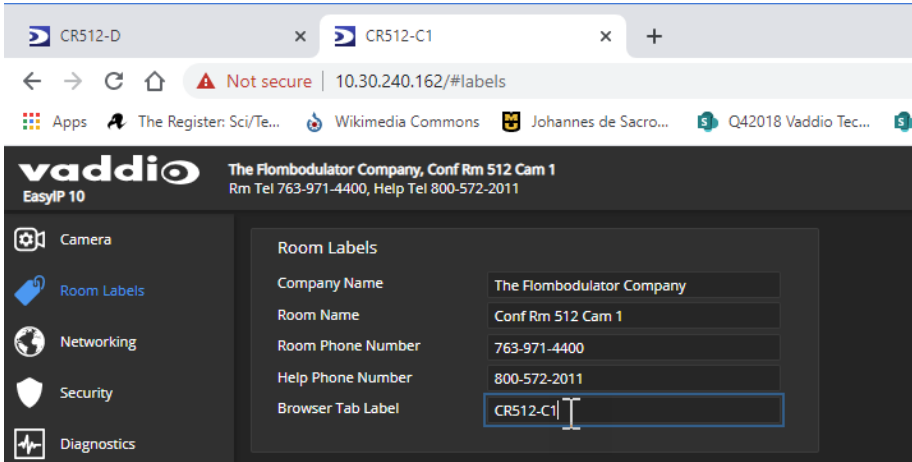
CR512-D ×
CR512-C1 ×
+

Not secure | 10.30.240.162/#labels

Apps The Register: Sci/Te... Wikimedia Commons Johannes de Sacro... Q42018 Vaddio Tec...

vaddio
EasyIP 10

The Flombodulator Company, Conf Rm 512 Cam 1
Rm Tel 763-971-4400, Help Tel 800-572-2011

Camera
Room Labels
Networking
Security
Diagnostics

Room Labels

| | |
|---|---|
| Company Name | The Flombodulator Company |
| Room Name | Conf Rm 512 Cam 1 |
| Room Phone Number | 763-971-4400 |
| Help Phone Number | 800-572-2011 |
| Browser Tab Label | CR512-C1 |